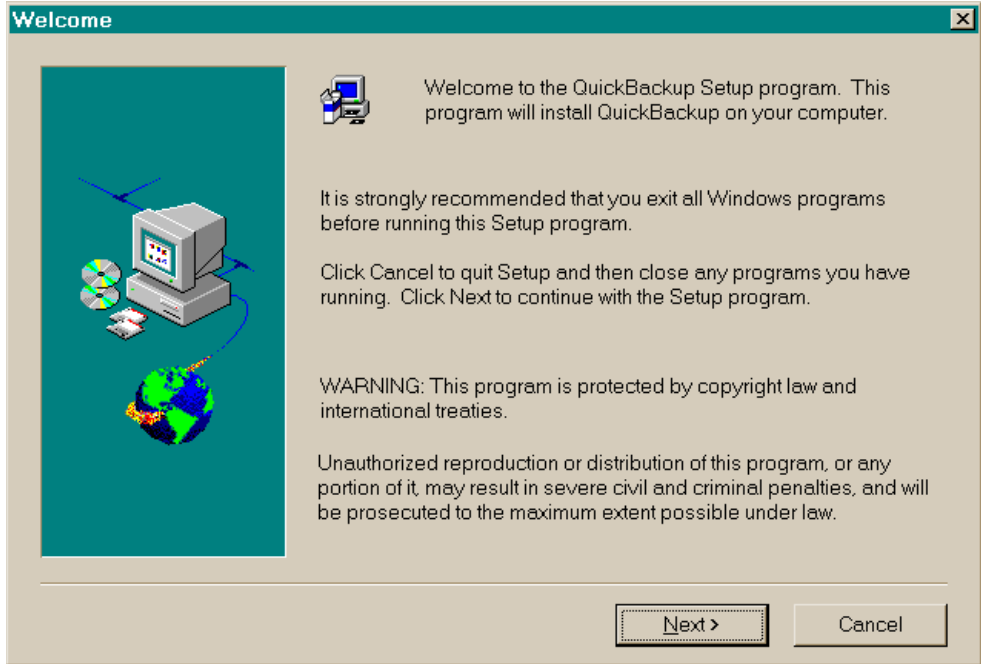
Welcome

Welcome to the QuickBackup Setup program. This program will install QuickBackup on your computer.

It is strongly recommended that you exit all Windows programs before running this Setup program.

Click Cancel to quit Setup and then close any programs you have running. Click Next to continue with the Setup program.

WARNING: This program is protected by copyright law and international treaties.

Unauthorized reproduction or distribution of this program, or any portion of it, may result in severe civil and criminal penalties, and will be prosecuted to the maximum extent possible under law.

Next >

Cancel